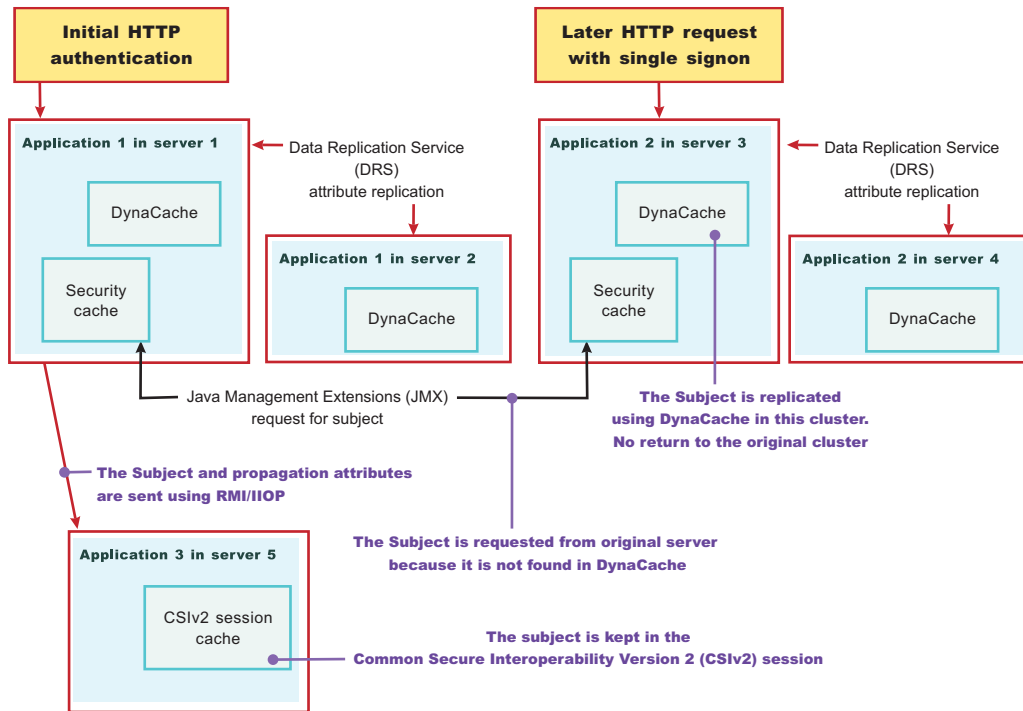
Initial HTTP authentication

Later HTTP request with single signon

Application 1 in server 1

DynaCache

Security cache

Data Replication Service (DRS) attribute replication

Application 1 in server 2

DynaCache

Application 2 in server 3

DynaCache

Security cache

Data Replication Service (DRS) attribute replication

Application 2 in server 4

DynaCache

Java Management Extensions (JMX) request for subject

The Subject is replicated using DynaCache in this cluster. No return to the original cluster

The Subject and propagation attributes are sent using RMI/IIOP

The Subject is requested from original server because it is not found in DynaCache

Application 3 in server 5

CSIv2 session cache

The subject is kept in the Common Secure Interoperability Version 2 (CSIv2) session